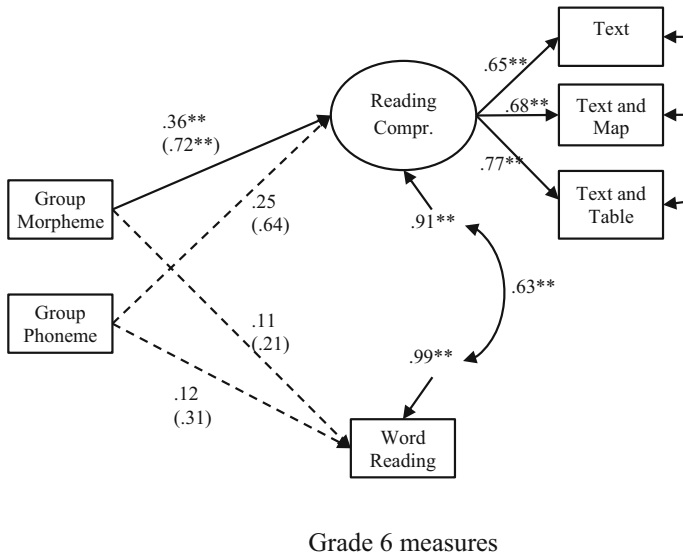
Text

.65**

Reading Compr.

.68**

Text and Map

.36**
(.72**)

.77**

Text and Table

Group Morpheme

.25
(.64)

.91**

.63**

Group Phoneme

.11
(.21)

.99**

.12
(.31)

Word Reading

Grade 6 measures